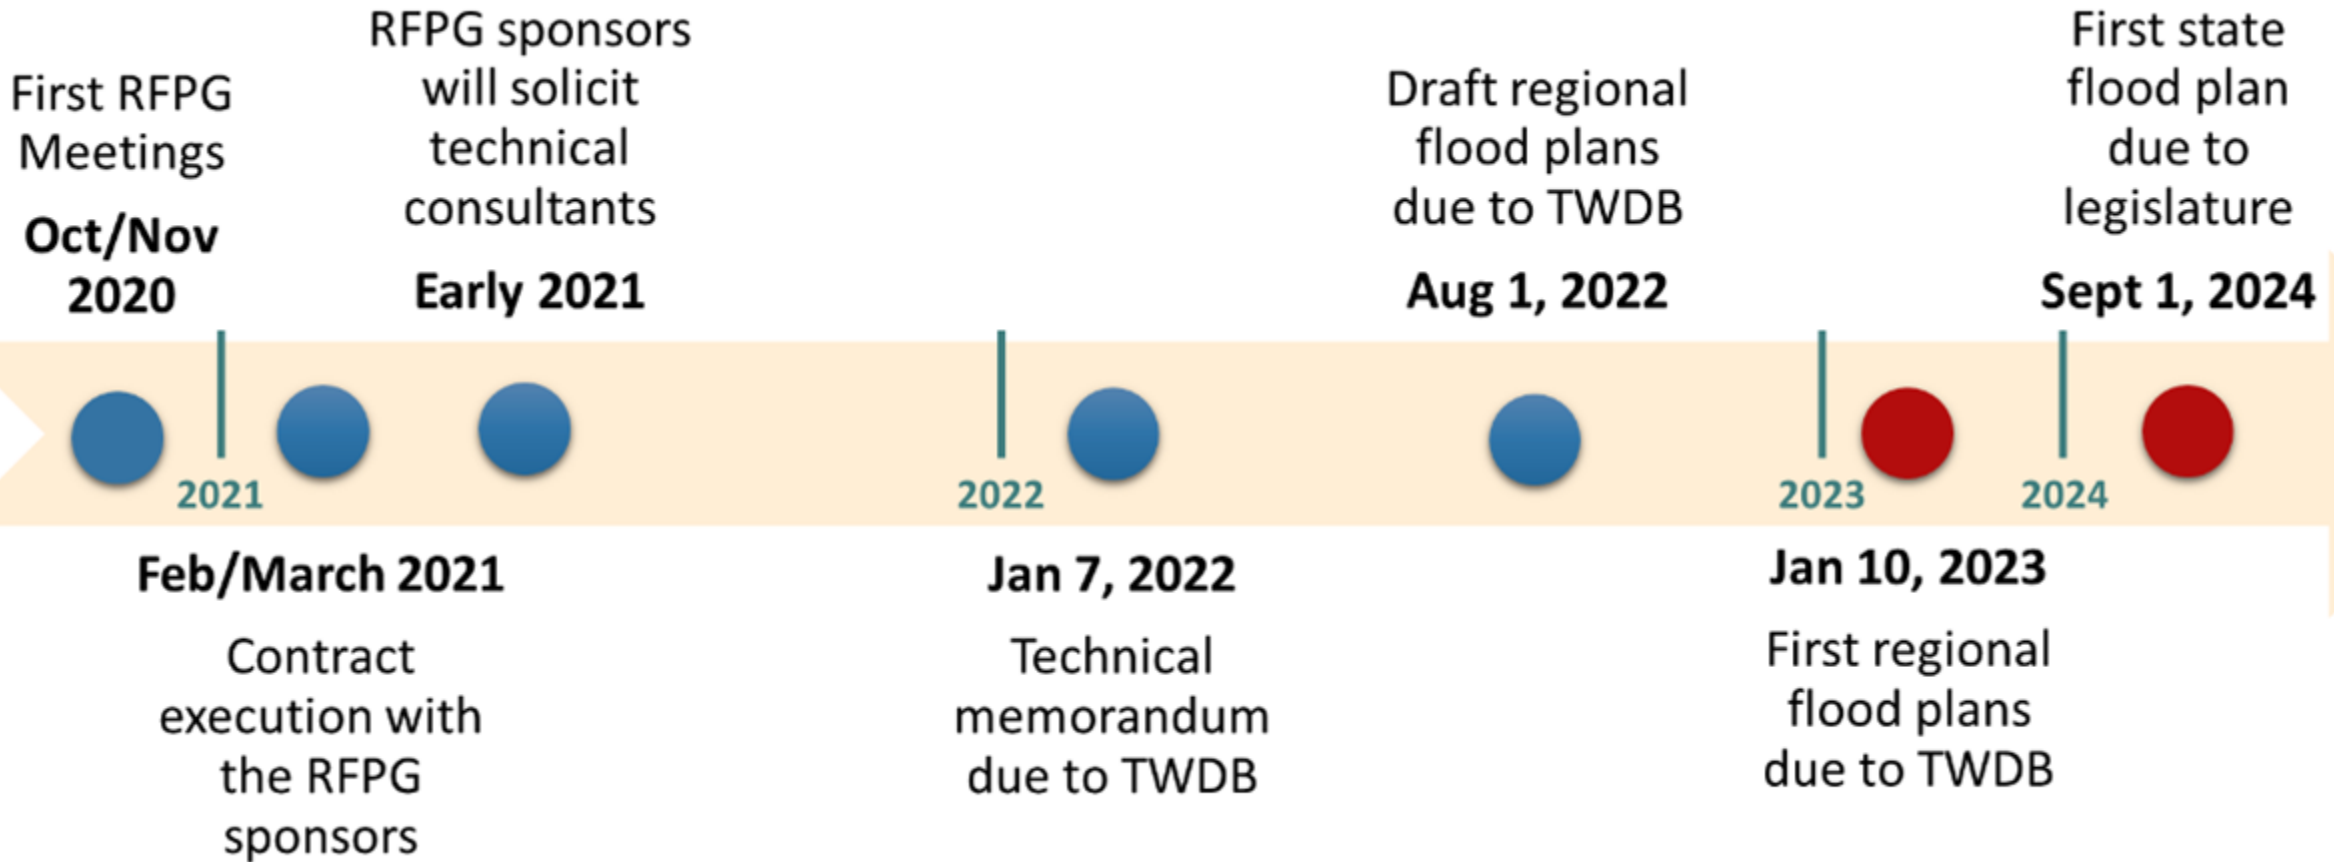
First RFPG Meetings

Oct/Nov 2020

RFPG sponsors will solicit technical consultants

Early 2021

Draft regional flood plans due to TWDB

Aug 1, 2022

First state flood plan due to legislature

Sept 1, 2024

2021

2022

2023

2024

Feb/March 2021

Contract execution with the RFPG sponsors

Jan 7, 2022

Technical memorandum due to TWDB

Jan 10, 2023

First regional flood plans due to TWDB